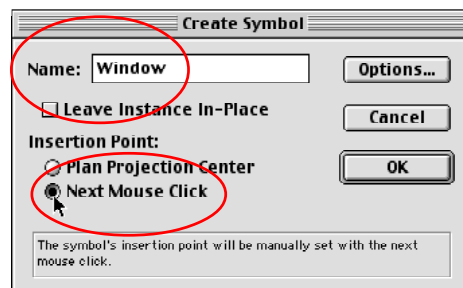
Create Symbol

Name: Window

Options...

Leave Instance In-Place

Cancel

Insertion Point:

Plan Projection Center

OK

Next Mouse Click

The symbol's insertion point will be manually set with the next mouse click.